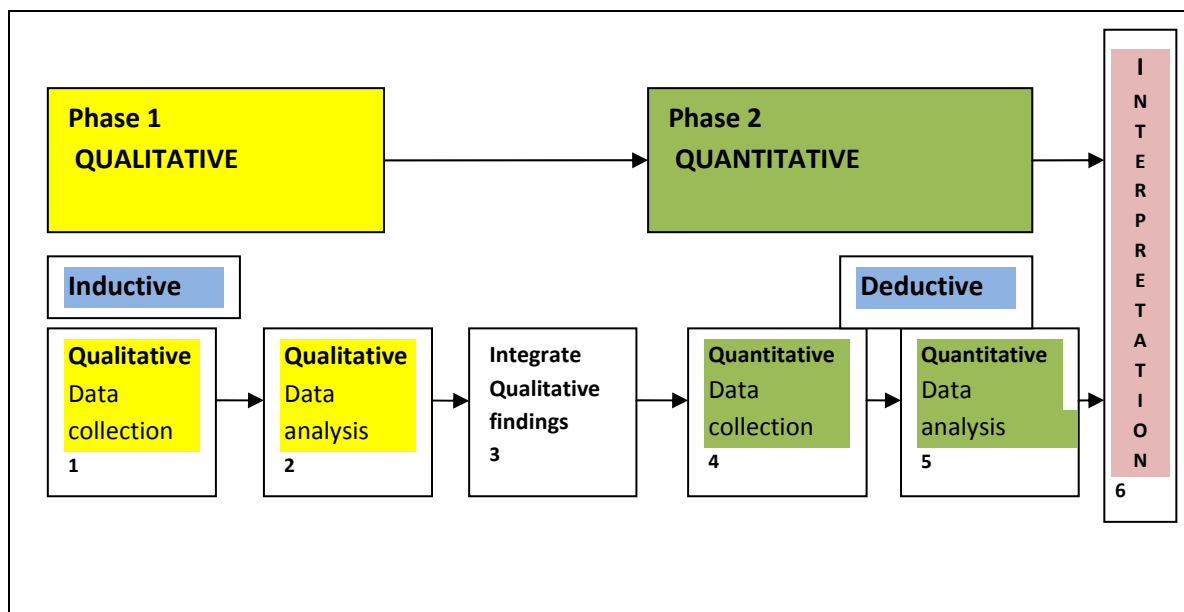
Phase 1
QUALITATIVE

Phase 2
QUANTITATIVE

I N T E R P R E T A T I O N
6

Inductive

Deductive

Qualitative
Data collection
1

Qualitative
Data analysis
2

Integrate Qualitative findings
3

Quantitative
Data collection
4

Quantitative
Data analysis
5